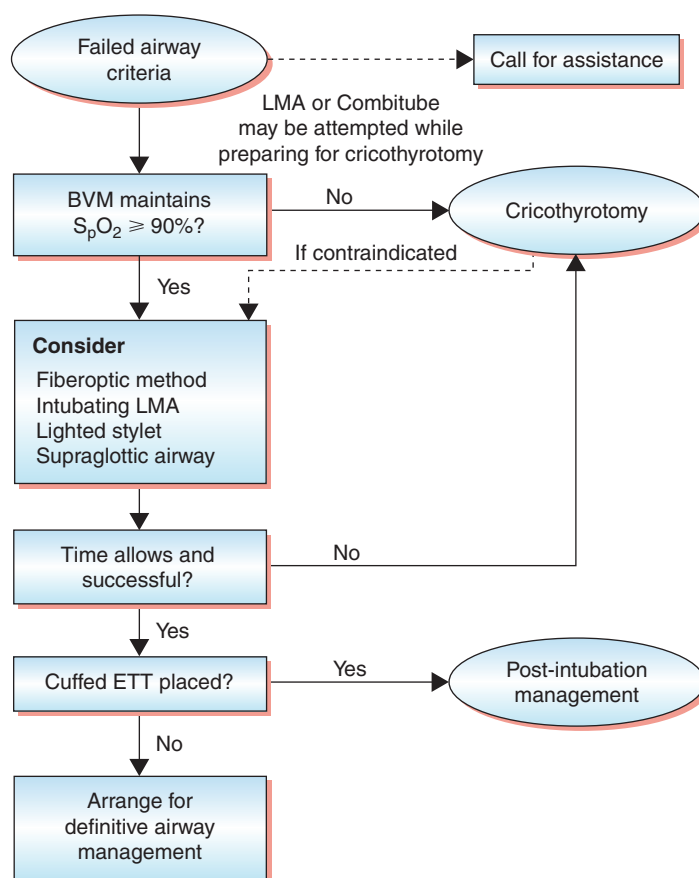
Failed airway criteria

Call for assistance

LMA or Combitube may be attempted while preparing for cricothyrotomy

BVM maintains $S_pO_2 \geqslant 90\%$?

No

Cricothyrotomy

If contraindicated

Yes

**Consider**
Fiberoptic method
Intubating LMA
Lighted stylet
Supraglottic airway

Time allows and successful?

No

Yes

Cuffed ETT placed?

Yes

Post-intubation management

No

Arrange for definitive airway management